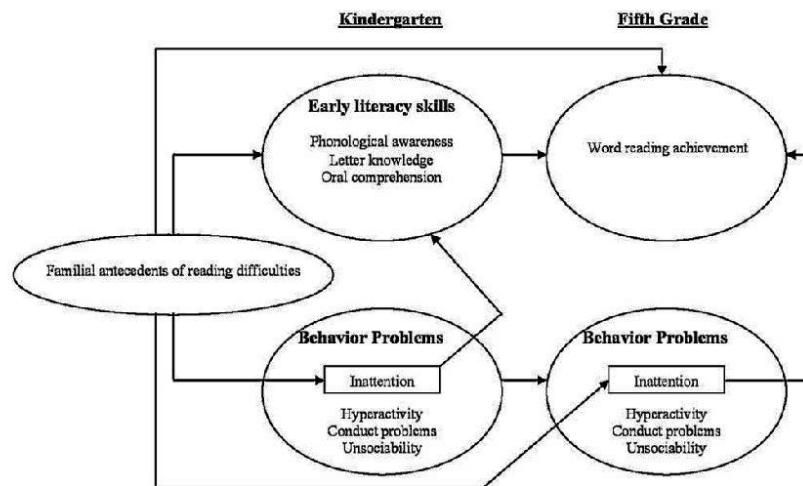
Kindergarten

Fifth Grade

Early literacy skills

Phonological awareness
Letter knowledge
Oral comprehension

Word reading achievement

Familial antecedents of reading difficulties

Behavior Problems

Inattention

Hyperactivity
Conduct problems
Unsociability

Behavior Problems

Inattention

Hyperactivity
Conduct problems
Unsociability